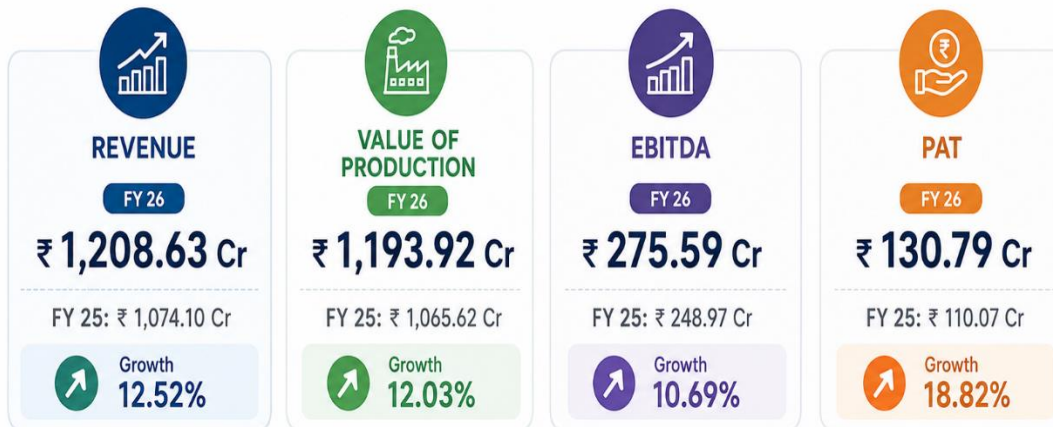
REVENUE

FY 26

₹ 1,208.63 Cr

FY 25: ₹ 1,074.10 Cr

Growth
12.52%

VALUE OF PRODUCTION

FY 26

₹ 1,193.92 Cr

FY 25: ₹ 1,065.62 Cr

Growth
12.03%

EBITDA

FY 26

₹ 275.59 Cr

FY 25: ₹ 248.97 Cr

Growth
10.69%

PAT

FY 26

₹ 130.79 Cr

FY 25: ₹ 110.07 Cr

Growth
18.82%